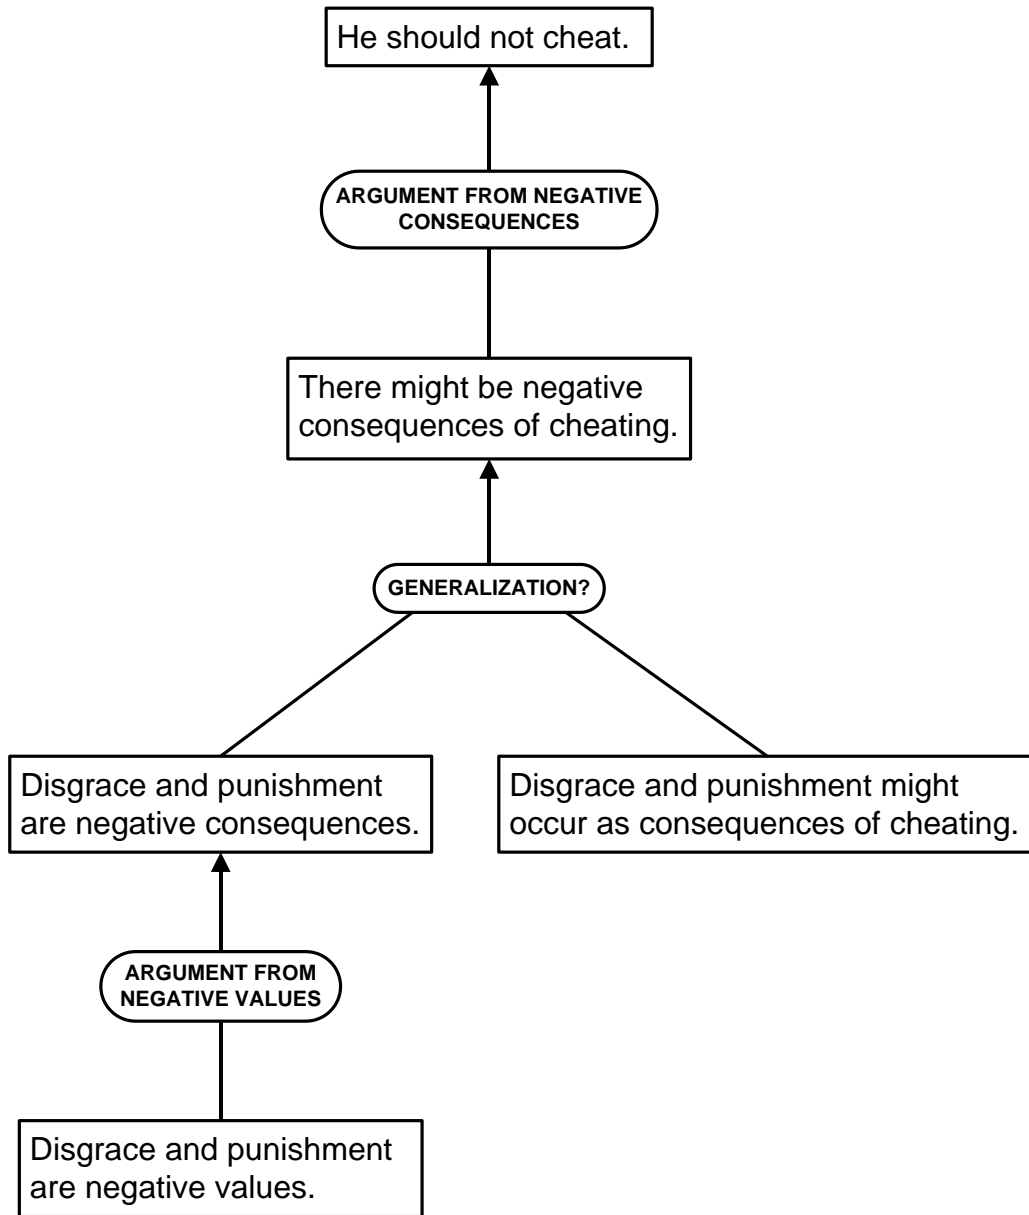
He should not cheat.

ARGUMENT FROM NEGATIVE CONSEQUENCES

There might be negative consequences of cheating.

GENERALIZATION?

Disgrace and punishment are negative consequences.

Disgrace and punishment might occur as consequences of cheating.

ARGUMENT FROM NEGATIVE VALUES

Disgrace and punishment are negative values.